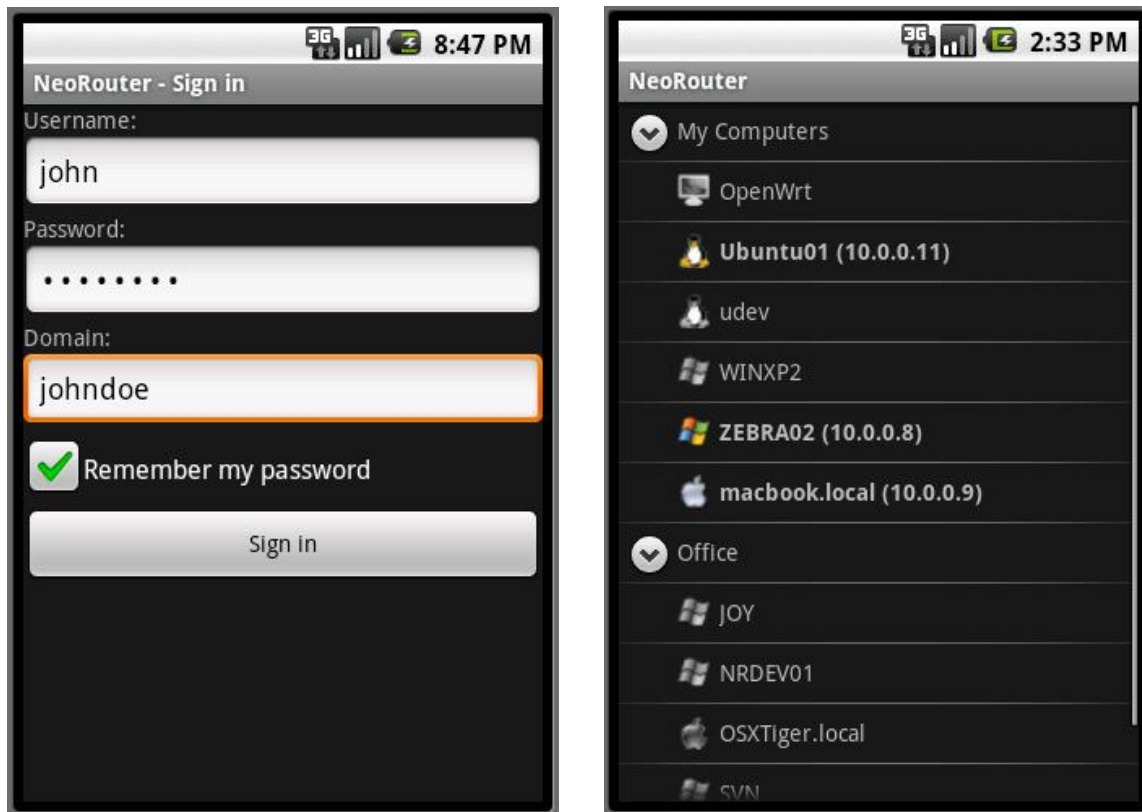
3G 8:47 PM
NeoRouter - Sign in
Username:
john
Password:
•••••••••
Domain:
johndoe
Remember my password
Sign in

3G 2:33 PM
NeoRouter
My Computers
OpenWrt
Ubuntu01 (10.0.0.11)
udev
WINXP2
ZEBRA02 (10.0.0.8)
macbook.local (10.0.0.9)
Office
JOY
NRDEV01
OSXTiger.local
SVN